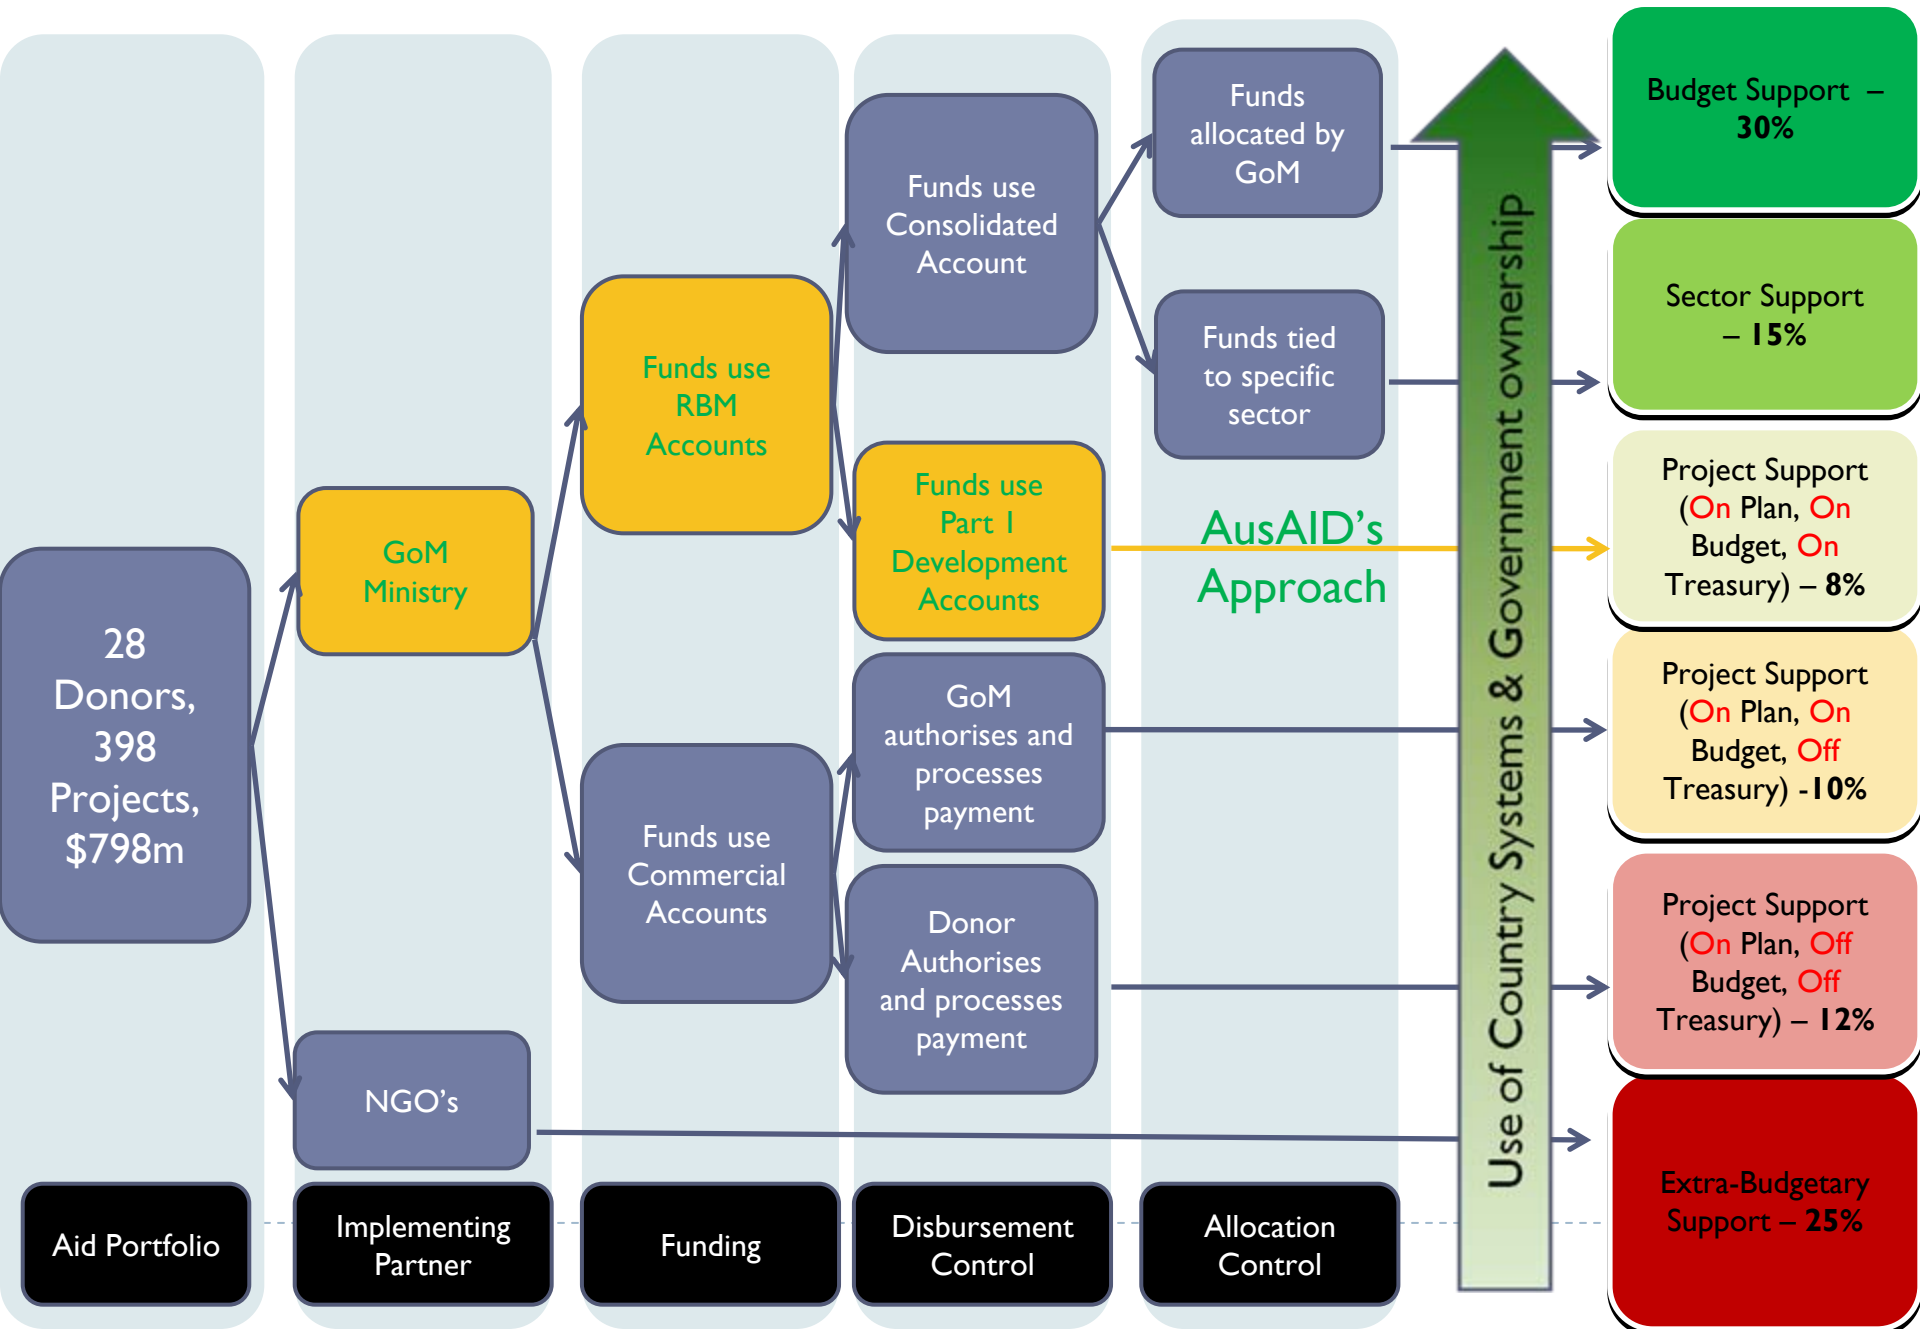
28 Donors, 398 Projects, $798m

GoM Ministry

NGO's

Funds use RBM Accounts

Funds use Commercial Accounts

Funds use Consolidated Account

Funds use Part I Development Accounts

GoM authorises and processes payment

Donor Authorises and processes payment

Funds allocated by GoM

Funds tied to specific sector

AusAID's Approach

Use of Country Systems & Government ownership

Budget Support – 30%

Sector Support – 15%

Project Support (On Plan, On Budget, On Treasury) – 8%

Project Support (On Plan, On Budget, Off Treasury) -10%

Project Support (On Plan, Off Budget, Off Treasury) – 12%

Extra-Budgetary Support – 25%

Aid Portfolio

Implementing Partner

Funding

Disbursement Control

Allocation Control